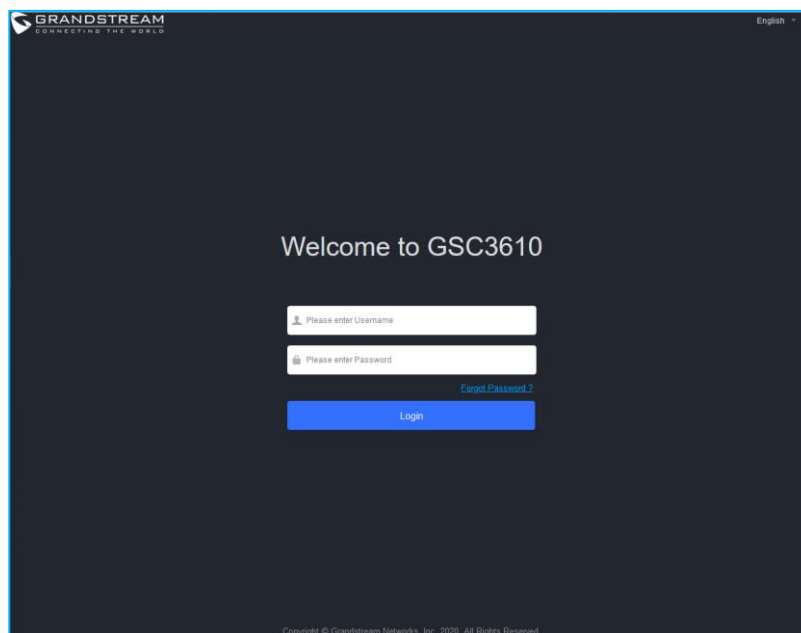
GRANDSTREAM
CONNECTING THE WORLD

English

Welcome to GSC3610

Please enter Username

Please enter Password

Forgot Password ?

Login

Copyright © Grandstream Networks, Inc. 2020. All Rights Reserved.